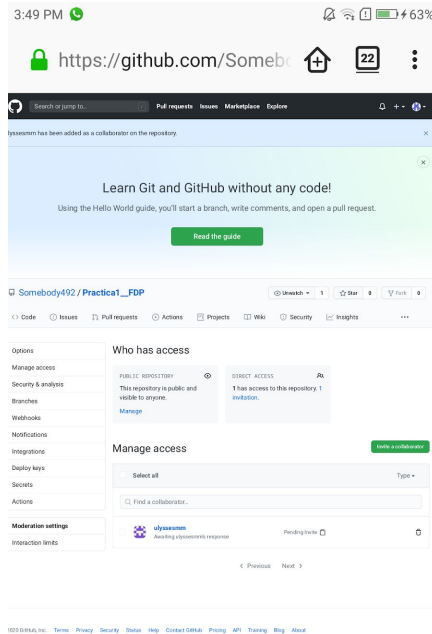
3:49 PM

63%

https://github.com/Somebo

22

Search or jump to...

Pull requests Issues Marketplace Explore

ulyssesmm has been added as a collaborator on the repository.

Learn Git and GitHub without any code!

Using the Hello World guide, you'll start a branch, write comments, and open a pull request.

Read the guide

Somebody492 / Practica1__FDP

Unwatch 1 Star 0 Fork 0

Code Issues Pull requests Actions Projects Wiki Security Insights

Options
Manage access
Security & analysis
Branches
Webhooks
Notifications
Integrations
Deploy keys
Secrets
Actions

Moderation settings
Interaction limits

Who has access

PUBLIC REPOSITORY
This repository is public and visible to anyone.
Manage

DIRECT ACCESS
1 has access to this repository. 1 invitation.

Manage access

Invite a collaborator

Select all

Type

Find a collaborator...

ulyssesmm
Awaiting ulyssesmm's response

Pending Invite

Previous Next

©2020 GitHub, Inc. Terms Privacy Security Status Help Contact GitHub Pricing API Training Blog About